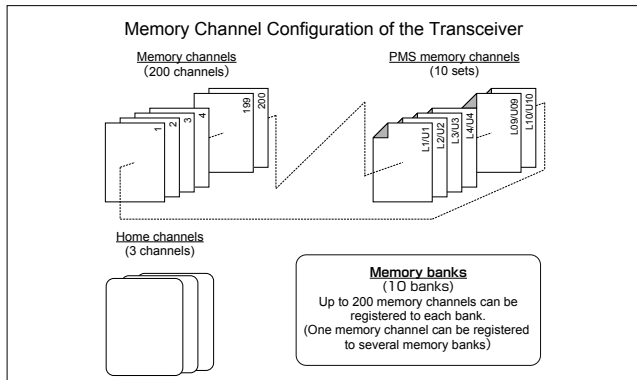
Memory Channel Configuration of the Transceiver

Memory channels
(200 channels)

1
2
3
4
199
200

PMS memory channels
(10 sets)

L1/U1
L2/U2
L3/U3
L4/U4
L09/U09
L10/U10

Home channels
(3 channels)

Memory banks
(10 banks)
Up to 200 memory channels can be registered to each bank.
(One memory channel can be registered to several memory banks)